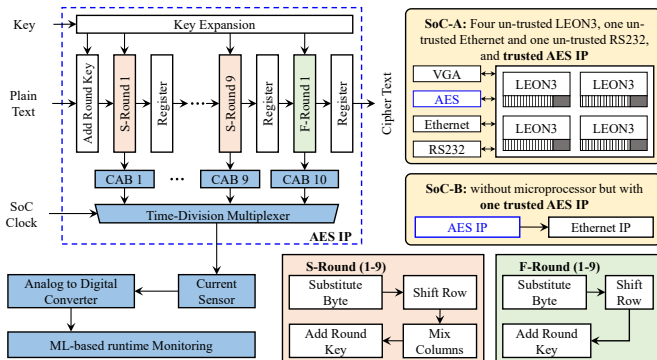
Key

Key Expansion

Plain Text

Add Round Key

S-Round 1

Register

S-Round 9

Register

F-Round 1

Register

Cipher Text

CAB 1

CAB 9

CAB 10

SoC Clock

Time-Division Multiplexer

AES IP

Analog to Digital Converter

Current Sensor

ML-based runtime Monitoring

SoC-A: Four un-trusted LEON3, one un-trusted Ethernet and one un-trusted RS232, and trusted AES IP

VGA

AES

Ethernet

RS232

LEON3

LEON3

LEON3

LEON3

SoC-B: without microprocessor but with one trusted AES IP

AES IP

Ethernet IP

S-Round (1-9)

Substitute Byte

Shift Row

Add Round Key

Mix Columns

F-Round (1-9)

Substitute Byte

Shift Row

Add Round Key